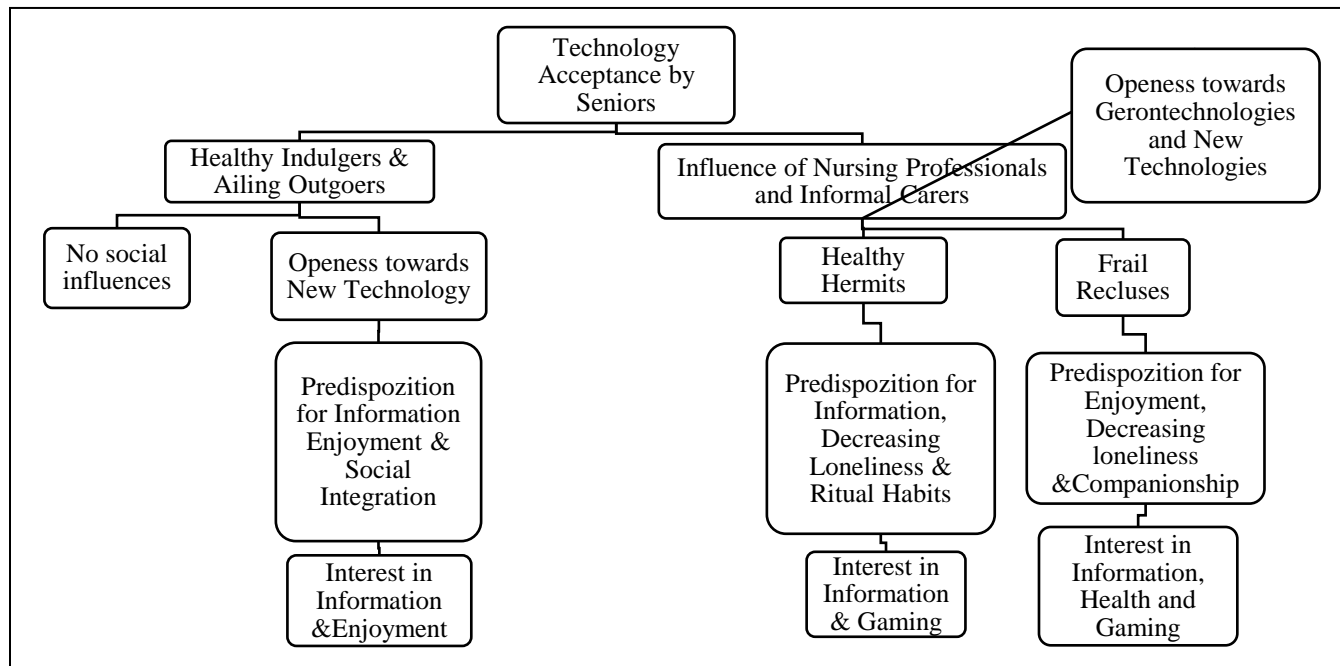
Technology Acceptance by Seniors

Healthy Indulgers & Ailing Outgoers

No social influences

Openess towards New Technology

Predispozition for Information Enjoyment & Social Integration

Interest in Information &Enjoyment

Influence of Nursing Professionals and Informal Carers

Openess towards Gerontechnologies and New Technologies

Healthy Hermits

Predispozition for Information, Decreasing Loneliness & Ritual Habits

Interest in Information & Gaming

Frail Recluses

Predispozition for Enjoyment, Decreasing loneliness &Companionship

Interest in Information, Health and Gaming